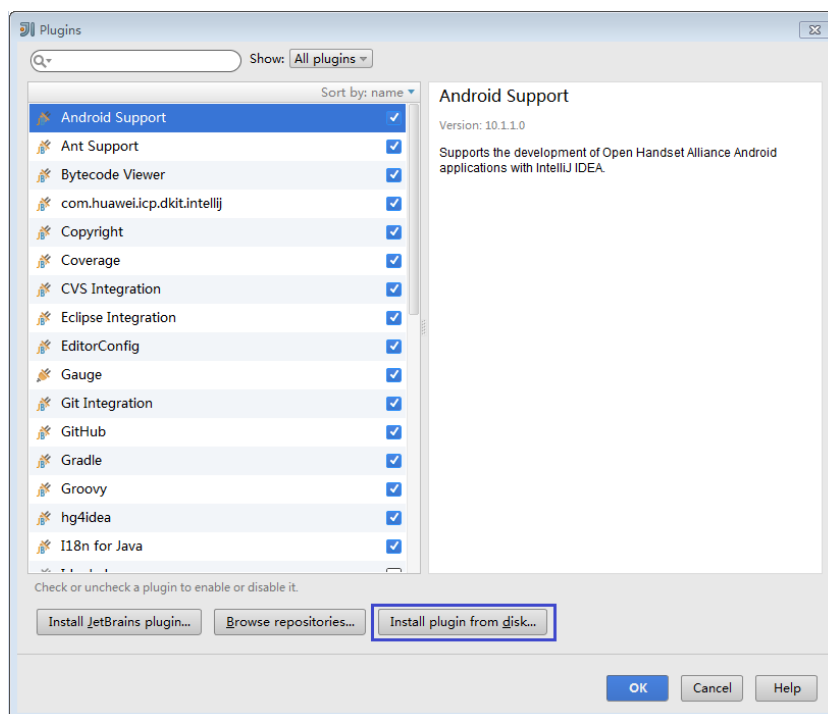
Plugins

Show: All plugins

Sort by: name

Android Support
Ant Support
Bytecode Viewer
com.huawei.icp.dkit.intellij
Copyright
Coverage
CVS Integration
Eclipse Integration
EditorConfig
Gauge
Git Integration
GitHub
Gradle
Groovy
hg4idea
I18n for Java

Android Support

Version: 10.1.1.0

Supports the development of Open Handset Alliance Android applications with IntelliJ IDEA.

Check or uncheck a plugin to enable or disable it.

Install JetBrains plugin...
Browse repositories...
Install plugin from disk...

OK
Cancel
Help